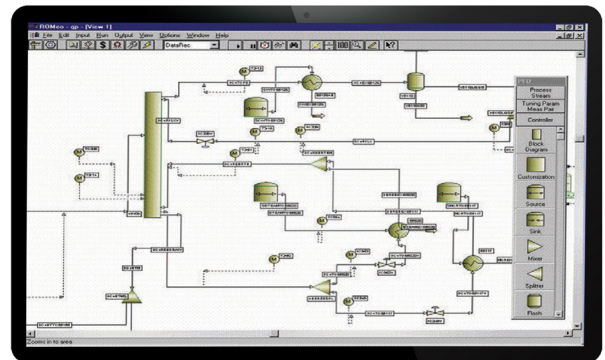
ROMeo - gp - [View 1]

File Edit Input Run Output View Options Window Help

DataRec

PFD

Process Stream

Tuning Param Meas Par

Controller

Block Diagrams

Customization

Source

Sink

Mixer

Splitter

Flash

Zooms in to area